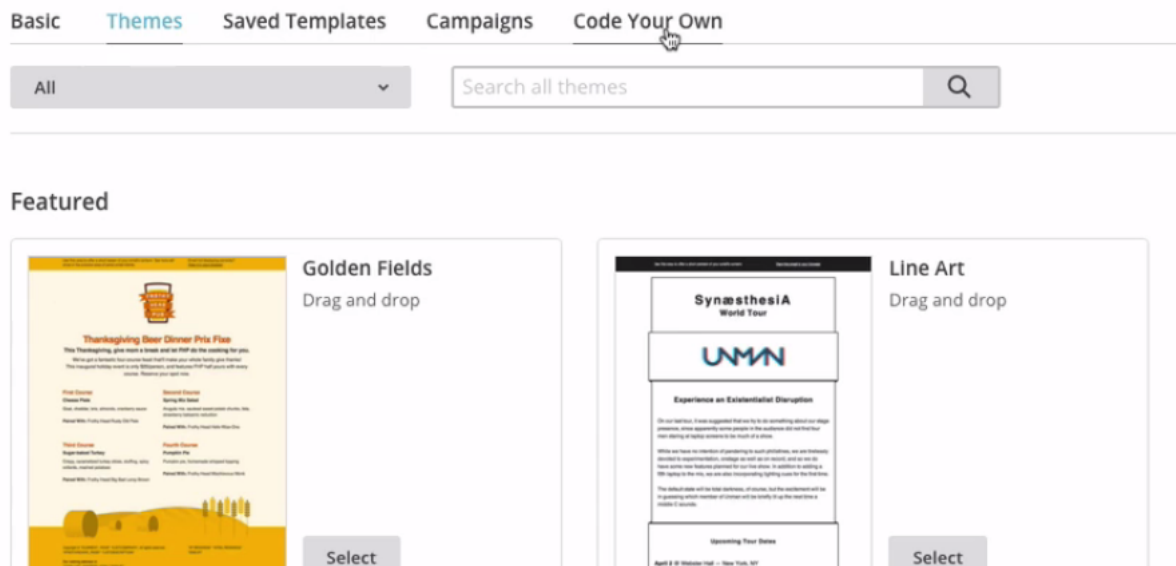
Basic Themes Saved Templates Campaigns Code Your Own

All

Search all themes

Featured

Thanksgiving Beer Dinner Prix Fixe

This Thanksgiving, give mom a break and let PHP do the cooking for you.

First Course

Second Course

Third Course

Fourth Course

Golden Fields

Drag and drop

Select

SynæsthesiA

World Tour

UNMAN

Experience an Existentialist Disruption

Upcoming Tour Dates

Line Art

Drag and drop

Select